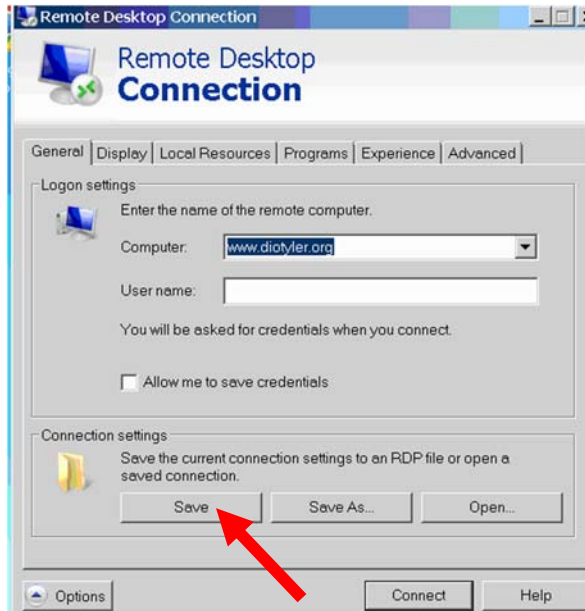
Remote Desktop Connection

Remote Desktop
Connection

General | Display | Local Resources | Programs | Experience | Advanced

Logon settings

Enter the name of the remote computer.

Computer: www.diotyler.org

User name:

You will be asked for credentials when you connect.

Allow me to save credentials

Connection settings

Save the current connection settings to an RDP file or open a saved connection.

Save | Save As... | Open...

Options | Connect | Help